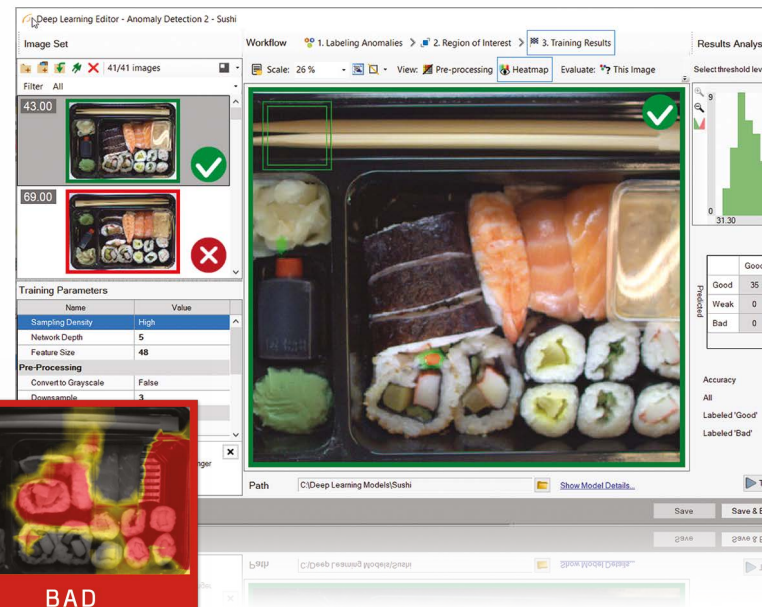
Deep Learning Editor - Anomaly Detection 2 - Sushi

Image Set

41/41 images

Filter All

43.00

69.00

Training Parameters

| Name | Value |
|---|---|
| Sampling Density | High |
| Network Depth | 5 |
| Feature Size | 48 |
| Pre-Processing | |
| Convert to Grayscale | False |
| Downsample | 3 |

nger

BAD

Workflow 1. Labeling Anomalies > 2. Region of Interest > 3. Training Results

Scale: 26 % View: Pre-processing Heatmap Evaluate: This Image

Path C:\Deep Learning Models\Sushi Show Model Details...

Save Save & E

Results Analys

Select threshold lev

9

0

31.30

Predicted

| | Good |
|---|---|
| Good | 35 |
| Weak | 0 |
| Bad | 0 |

Accuracy

All

Labeled 'Good'

Labeled 'Bad'